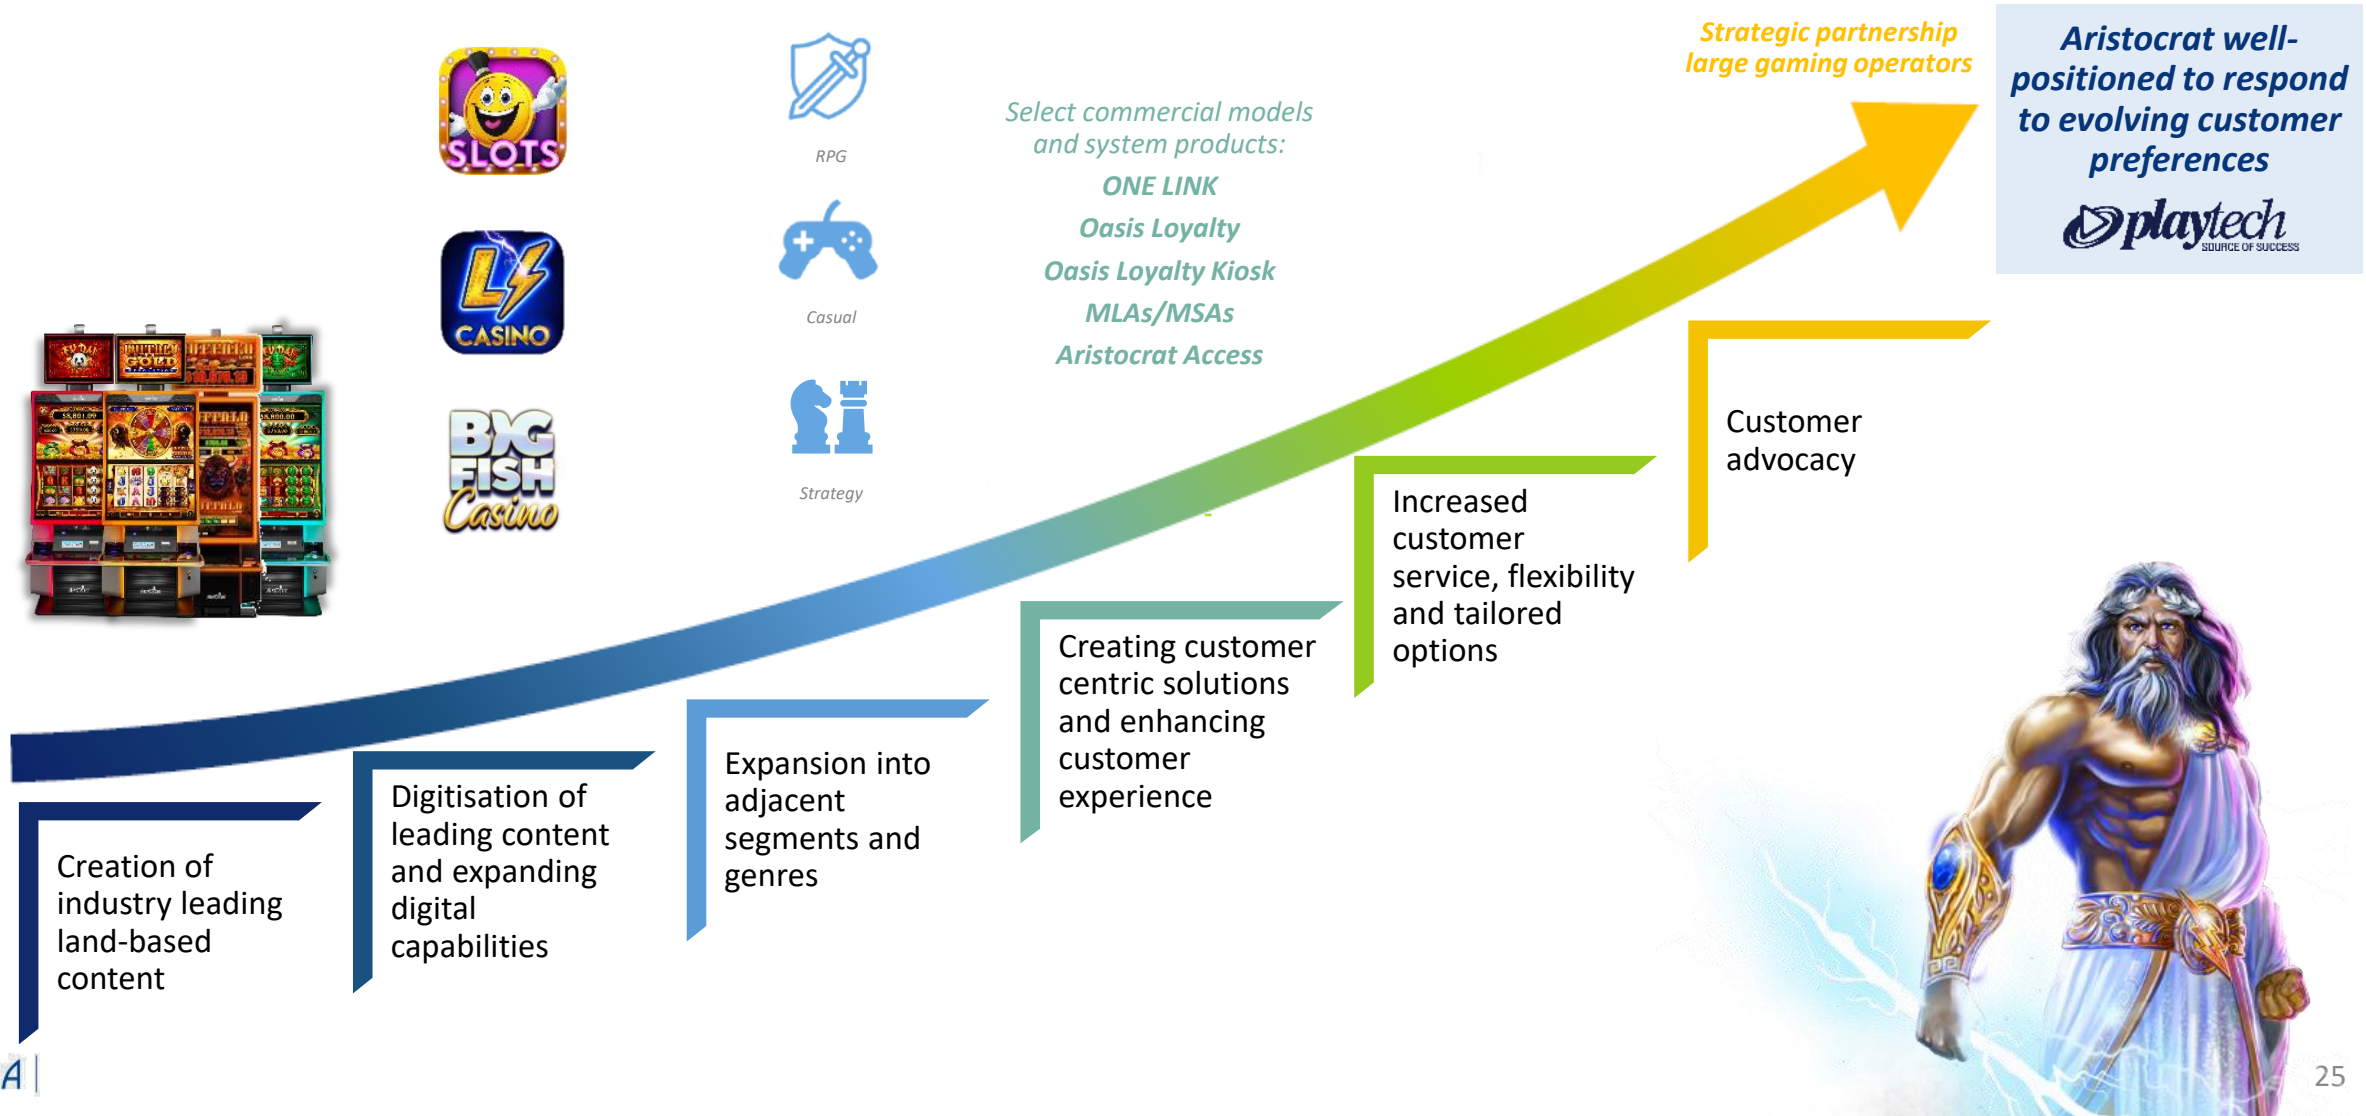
SLOTS

CASINO

BIG FISH Casino

RPG

Casual

Strategy

Select commercial models and system products:
ONE LINK
Oasis Loyalty
Oasis Loyalty Kiosk
MLAs/MSAs
Aristocrat Access

Strategic partnership large gaming operators

Aristocrat well-positioned to respond to evolving customer preferences

playtech SOURCE OF SUCCESS

Creation of industry leading land-based content

Digitisation of leading content and expanding digital capabilities

Expansion into adjacent segments and genres

Creating customer centric solutions and enhancing customer experience

Increased customer service, flexibility and tailored options

Customer advocacy

A

25